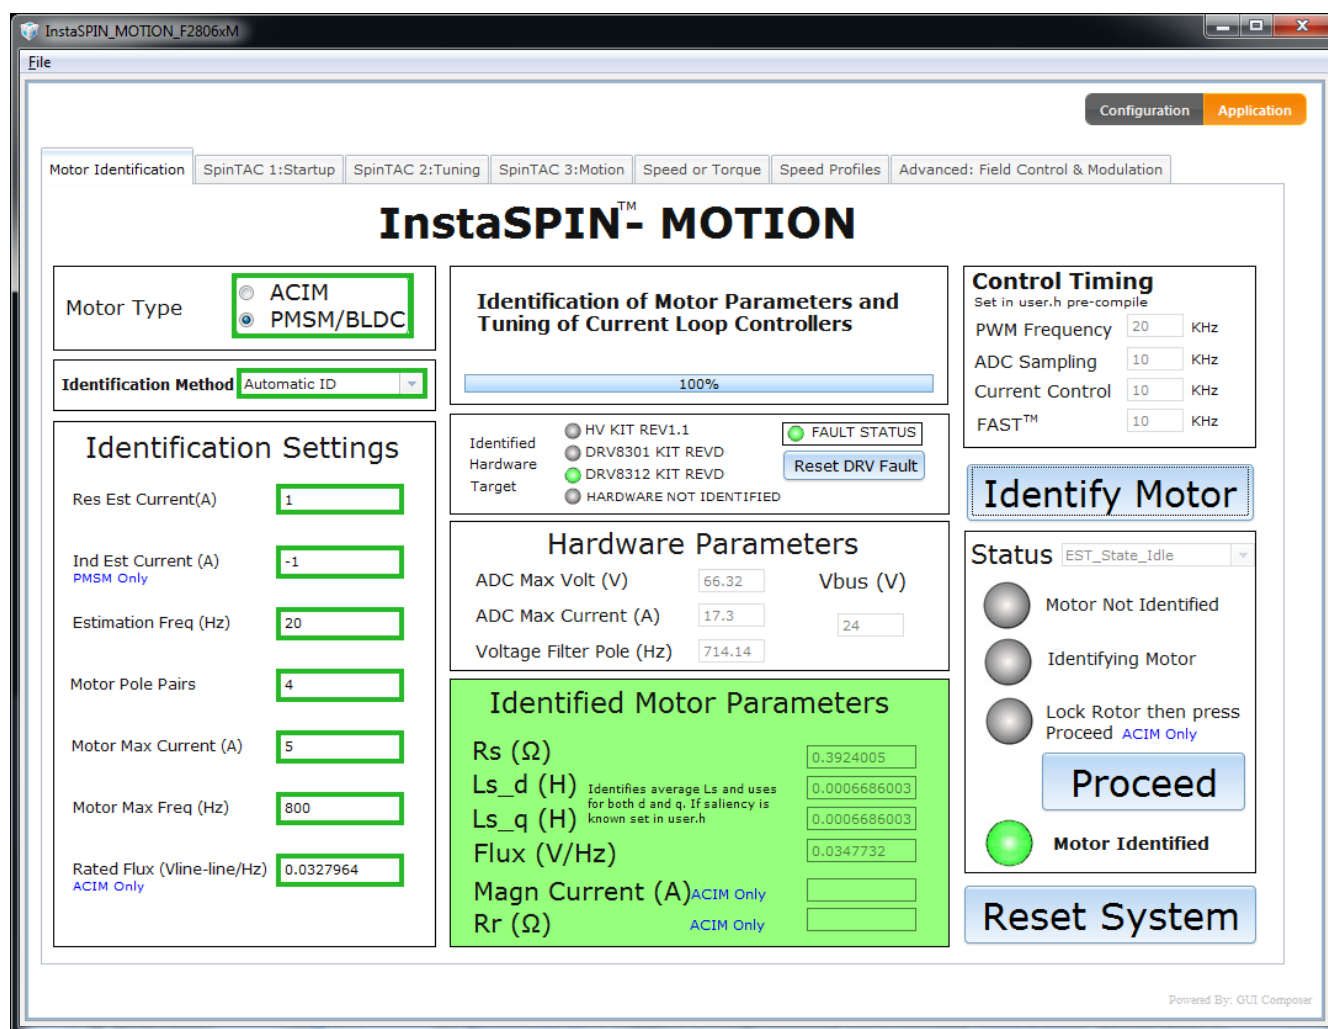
InstaSPIN_MOTION_F2806xM

File

Configuration Application

Motor Identification | SpinTAC 1:Startup | SpinTAC 2:Tuning | SpinTAC 3:Motion | Speed or Torque | Speed Profiles | Advanced: Field Control & Modulation

InstaSPIN$^{TM}$- MOTION

Motor Type
ACIM
PMSM/BLDC

Identification Method Automatic ID

Identification Settings

Res Est Current(A) 1

Ind Est Current (A) -1
PMSM Only

Estimation Freq (Hz) 20

Motor Pole Pairs 4

Motor Max Current (A) 5

Motor Max Freq (Hz) 800

Rated Flux (Vline-line/Hz) 0.0327964
ACIM Only

Identification of Motor Parameters and Tuning of Current Loop Controllers

100%

Identified Hardware Target
HV KIT REV1.1
DRV8301 KIT REVD
DRV8312 KIT REVD
HARDWARE NOT IDENTIFIED
FAULT STATUS
Reset DRV Fault

Hardware Parameters
ADC Max Volt (V) 66.32
ADC Max Current (A) 17.3
Voltage Filter Pole (Hz) 714.14
Vbus (V) 24

Identified Motor Parameters
Rs (Ω) 0.3924005
Ls_d (H) 0.0006686003
Ls_q (H) 0.0006686003
Identifies average Ls and uses for both d and q. If saliency is known set in user.h
Flux (V/Hz) 0.0347732
Magn Current (A) ACIM Only
Rr (Ω) ACIM Only

Control Timing
Set in user.h pre-compile
PWM Frequency 20 KHz
ADC Sampling 10 KHz
Current Control 10 KHz
FAST$^{TM}$ 10 KHz

Identify Motor

Status EST_State_Idle

Motor Not Identified
Identifying Motor
Lock Rotor then press Proceed ACIM Only

Proceed

Motor Identified

Reset System

Powered By: GUI Composer